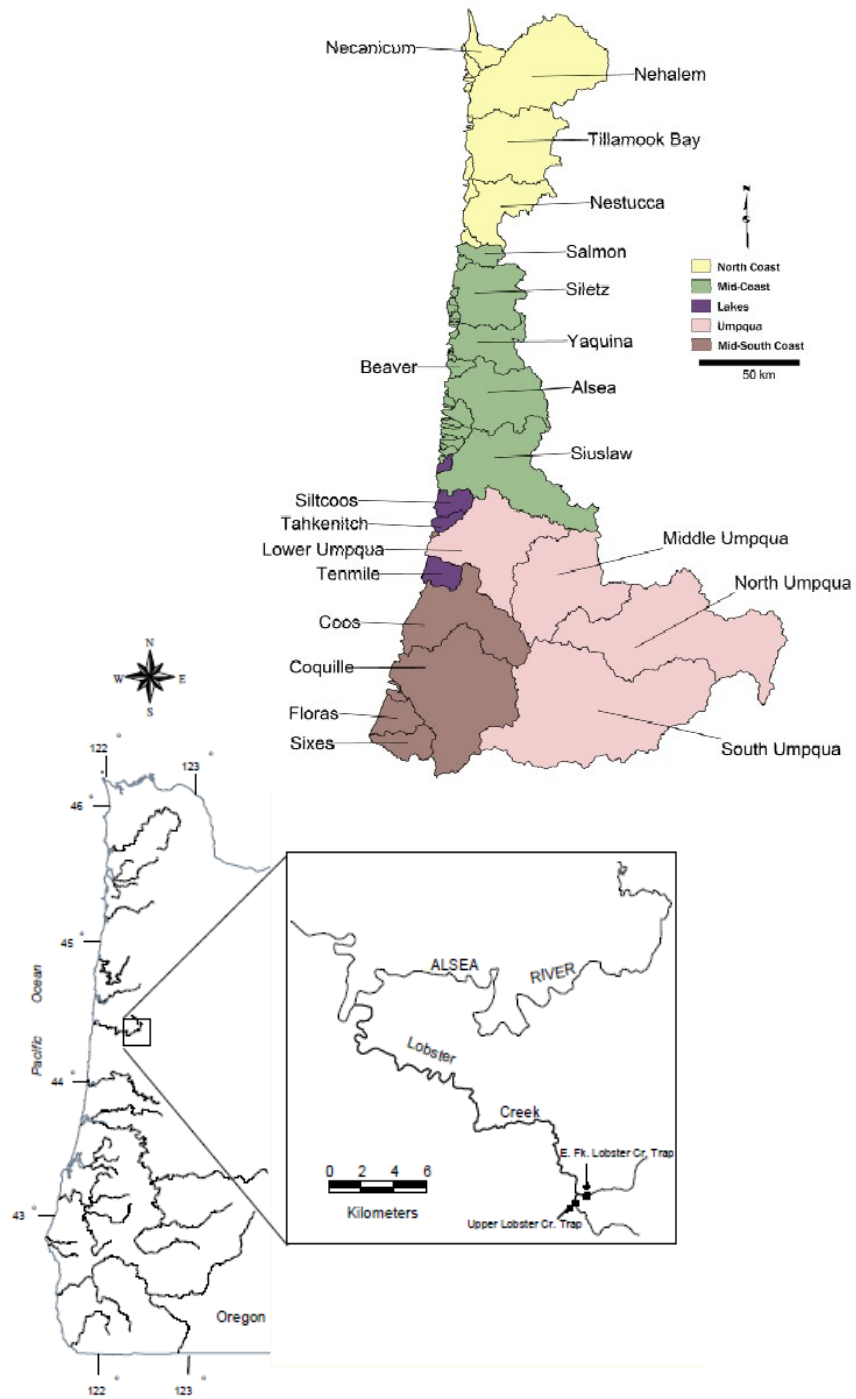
Necanicum
Nehalem
Tillamook Bay
Nestucca
Salmon
Siletz
Yaquina
Beaver
Alsea
Siuslaw
Siltcoos
Tahkenitch
Lower Umpqua
Tenmile
Coos
Coquille
Floras
Sixes
Middle Umpqua
North Umpqua
South Umpqua

N

North Coast
Mid-Coast
Lakes
Umpqua
Mid-South Coast
50 km

N
W E
S

122
123
46
45
44
43
Pacific Ocean
Oregon
122
123

ALSEA RIVER
Lobster Creek
0 2 4 6
Kilometers
E. Fk. Lobster Cr. Trap
Upper Lobster Cr. Trap